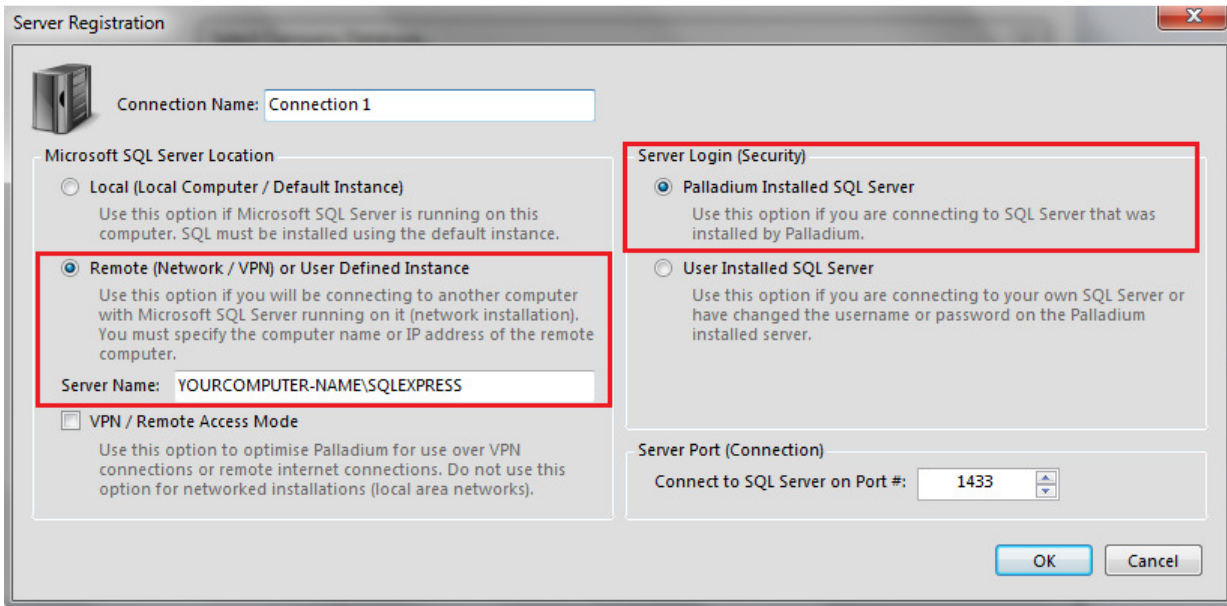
Server Registration

Connection Name: Connection 1

Microsoft SQL Server Location

Local (Local Computer / Default Instance)
Use this option if Microsoft SQL Server is running on this computer. SQL must be installed using the default instance.

Remote (Network / VPN) or User Defined Instance
Use this option if you will be connecting to another computer with Microsoft SQL Server running on it (network installation). You must specify the computer name or IP address of the remote computer.

Server Name: YOURCOMPUTER-NAME\SQLEXPRESS

VPN / Remote Access Mode
Use this option to optimise Palladium for use over VPN connections or remote internet connections. Do not use this option for networked installations (local area networks).

Server Login (Security)

Palladium Installed SQL Server
Use this option if you are connecting to SQL Server that was installed by Palladium.

User Installed SQL Server
Use this option if you are connecting to your own SQL Server or have changed the username or password on the Palladium installed server.

Server Port (Connection)

Connect to SQL Server on Port #: 1433

OK Cancel